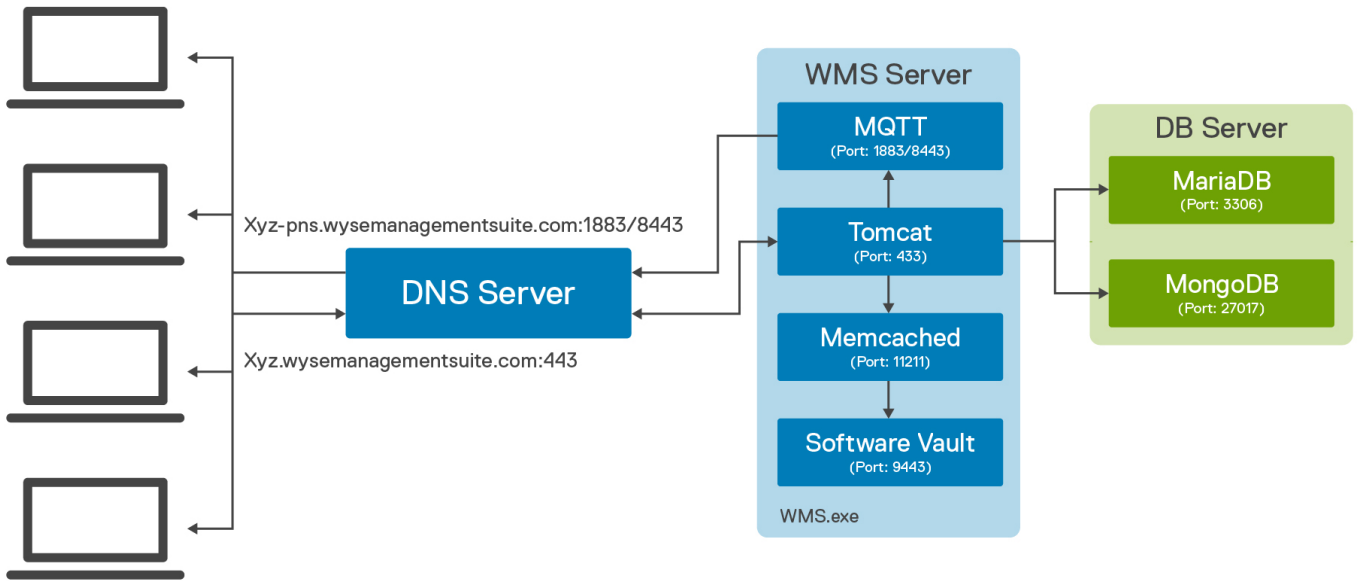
Xyz-pns.wysemanagementsuite.com:1883/8443

DNS Server

Xyz.wysemanagementsuite.com:443

WMS Server

MQTT
(Port: 1883/8443)

Tomcat
(Port: 433)

Memcached
(Port: 11211)

Software Vault
(Port: 9443)

WMS.exe

DB Server

MariaDB
(Port: 3306)

MongoDB
(Port: 27017)